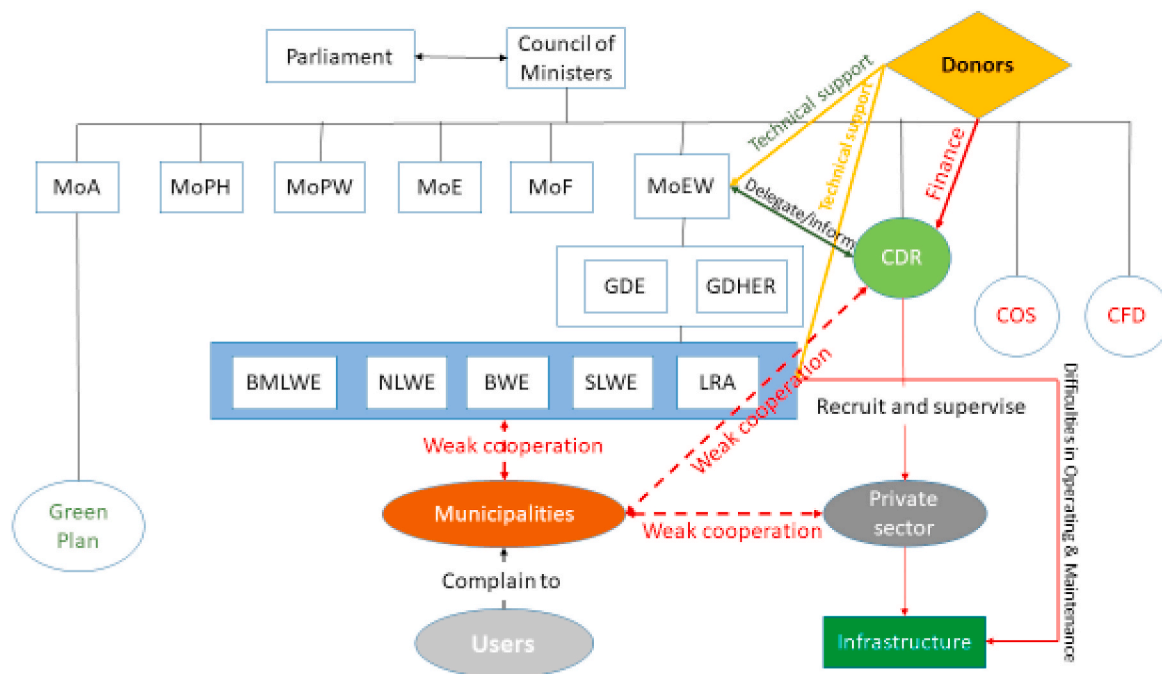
Parliament

Council of Ministers

Donors

Technical support

Technical support

Finance

MoA

MoPH

MoPW

MoE

MoF

MoEW

Delegate/inform

CDR

GDE

GDHER

COS

CFD

BMLWE

NLWE

BWE

SLWE

LRA

Weak cooperation

Recruit and supervise

Difficulties in Operating & Maintenance

Weak cooperation

Green Plan

Municipalities

Weak cooperation

Private sector

Complain to

Users

Infrastructure